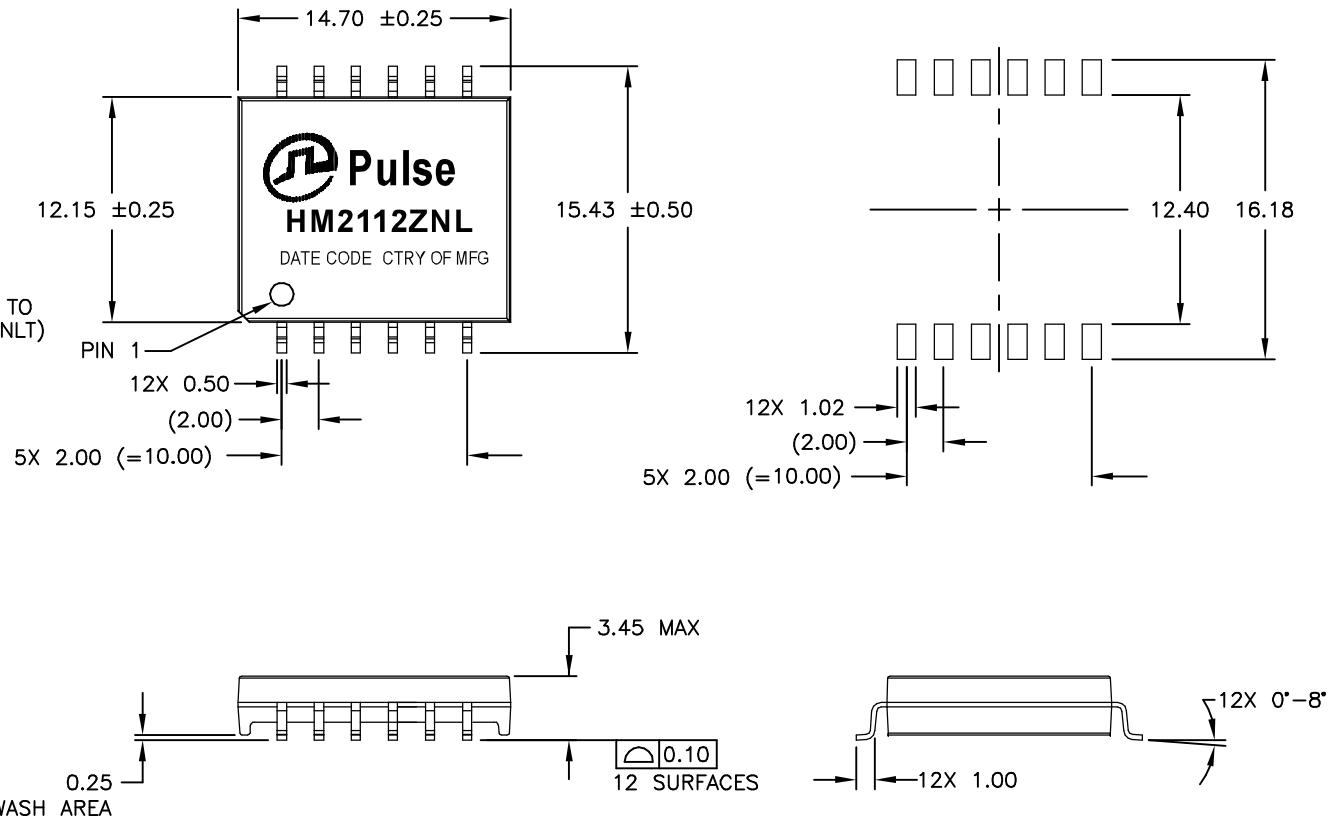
14.70 ±0.25

Pulse
HM2112ZNL
DATE CODE CTRY OF MFG

12.15 ±0.25

15.43 ±0.50

TO
NLT)

PIN 1

12X 0.50
(2.00)
5X 2.00 (=10.00)

12.40 16.18

12X 1.02
(2.00)
5X 2.00 (=10.00)

3.45 MAX

0.25
WASH AREA

0.10
12 SURFACES

12X 0°–8°

12X 1.00